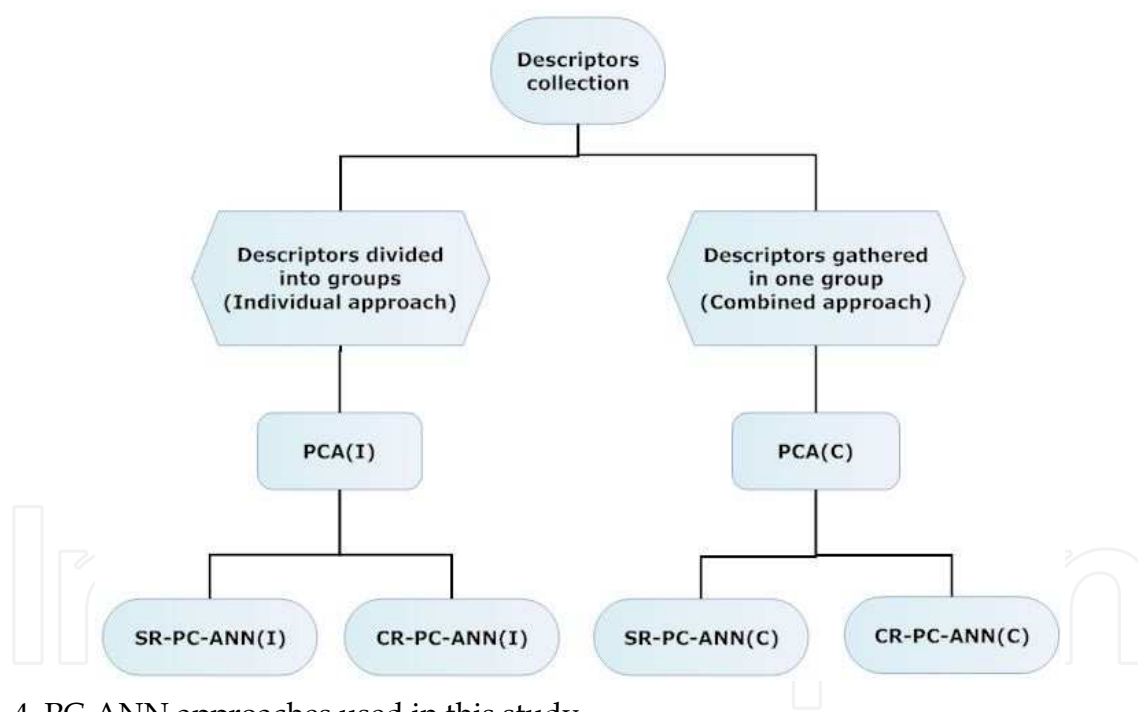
Descriptors collection

Descriptors divided into groups (Individual approach)

Descriptors gathered in one group (Combined approach)

PCA(I)

PCA(C)

SR-PC-ANN(I)

CR-PC-ANN(I)

SR-PC-ANN(C)

CR-PC-ANN(C)

4. PC-ANN approaches used in this study